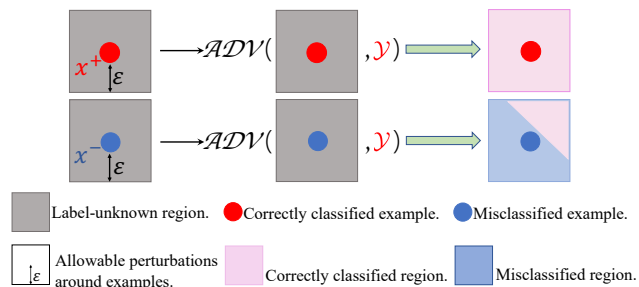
$x^+$ $\varepsilon$ $\mathcal{ADV}($ $,\mathcal{Y})$

$x^-$ $\varepsilon$ $\mathcal{ADV}($ $,\mathcal{Y})$

Label-unknown region. Correctly classified example. Misclassified example.

$\varepsilon$ Allowable perturbations around examples. Correctly classified region. Misclassified region.